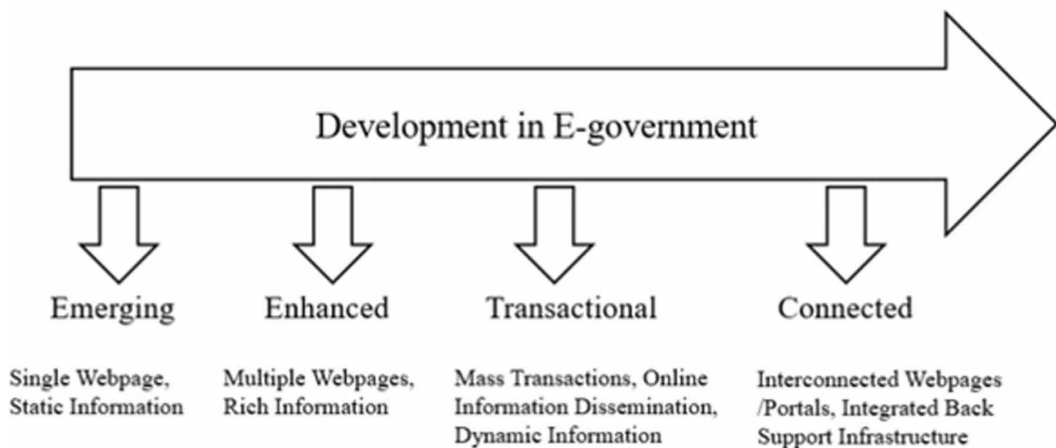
Development in E-government

Emerging

Single Webpage, Static Information

Enhanced

Multiple Webpages, Rich Information

Transactional

Mass Transactions, Online Information Dissemination, Dynamic Information

Connected

Interconnected Webpages /Portals, Integrated Back Support Infrastructure